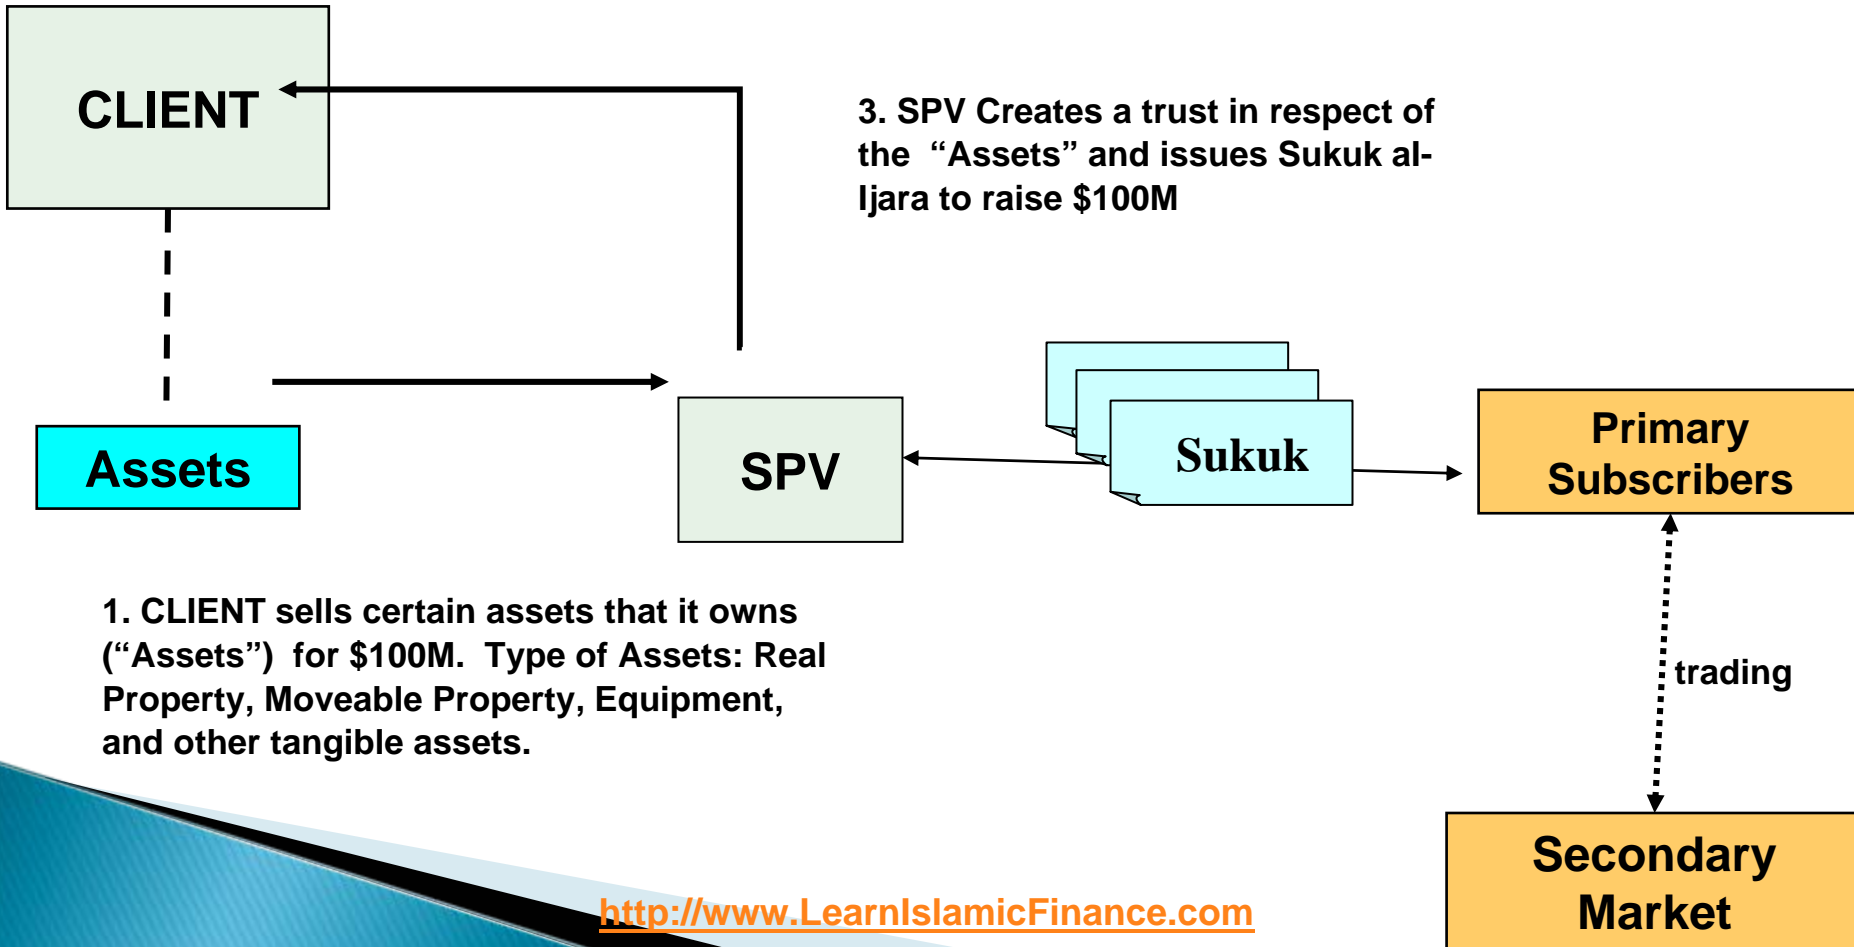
CLIENT

3. SPV Creates a trust in respect of the “Assets” and issues Sukuk al-Ijara to raise $100M

Assets

SPV

Sukuk

Primary Subscribers

1. CLIENT sells certain assets that it owns (“Assets”) for $100M. Type of Assets: Real Property, Moveable Property, Equipment, and other tangible assets.

trading

Secondary Market

http://www.LearnIslamicFinance.com